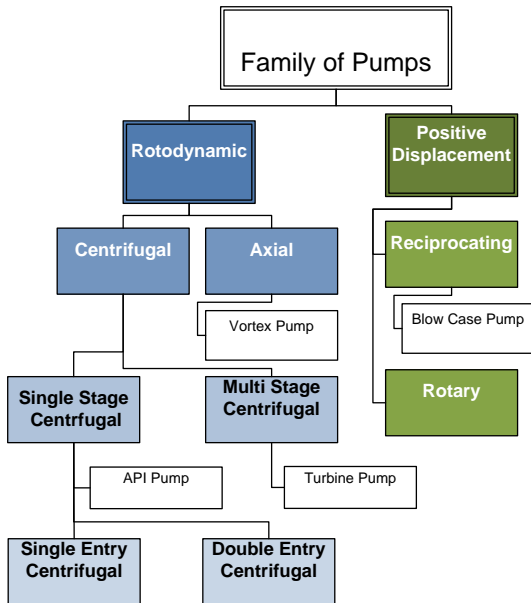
Family of Pumps

Rotodynamic

Positive Displacement

Centrifugal

Axial

Vortex Pump

Reciprocating

Blow Case Pump

Rotary

Single Stage Centrfugal

Multi Stage Centrifugal

API Pump

Turbine Pump

Single Entry Centrifugal

Double Entry Centrifugal